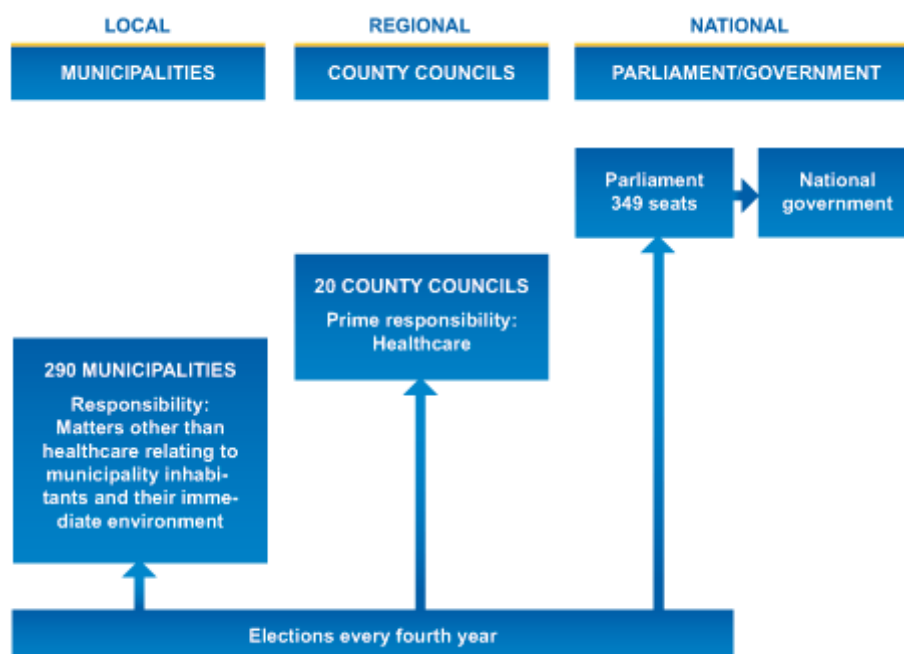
LOCAL

MUNICIPALITIES

REGIONAL

COUNTY COUNCILS

NATIONAL

PARLIAMENT/GOVERNMENT

Parliament 349 seats

National government

20 COUNTY COUNCILS

Prime responsibility: Healthcare

290 MUNICIPALITIES

Responsibility: Matters other than healthcare relating to municipality inhabitants and their immediate environment

Elections every fourth year